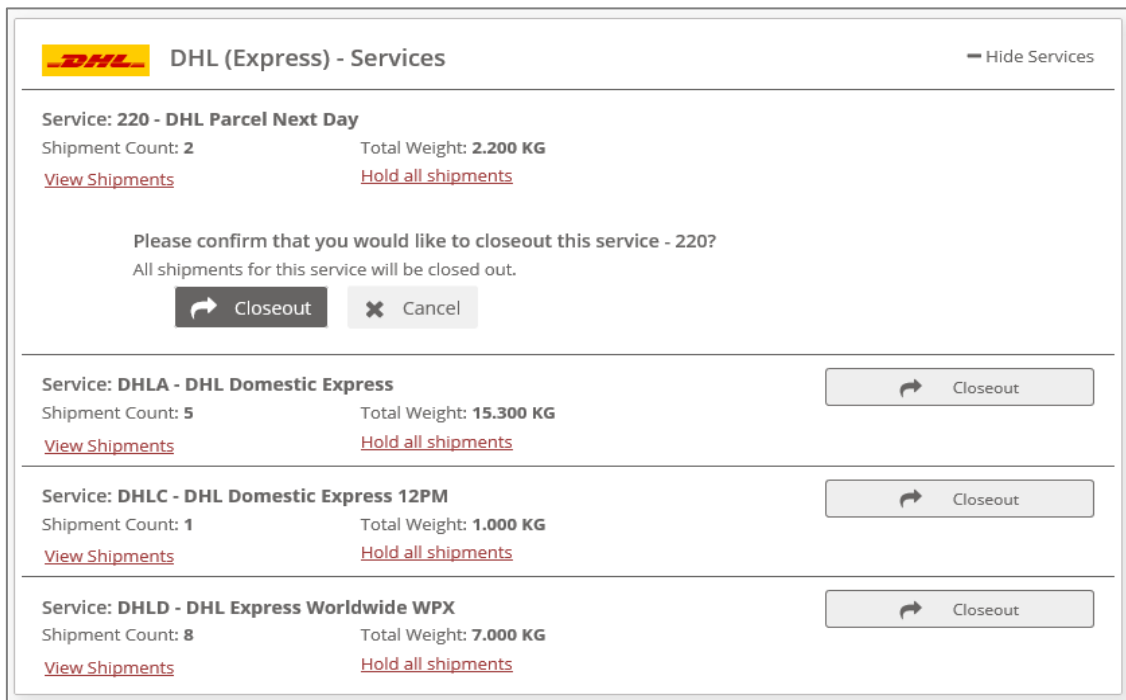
DHL DHL (Express) - Services

Hide Services

Service: 220 - DHL Parcel Next Day

Shipment Count: 2 Total Weight: 2.200 KG

View Shipments Hold all shipments

Please confirm that you would like to closeout this service - 220?

All shipments for this service will be closed out.

Closeout Cancel

Service: DHLA - DHL Domestic Express

Closeout

Shipment Count: 5 Total Weight: 15.300 KG

View Shipments Hold all shipments

Service: DHLC - DHL Domestic Express 12PM

Closeout

Shipment Count: 1 Total Weight: 1.000 KG

View Shipments Hold all shipments

Service: DHLD - DHL Express Worldwide WPX

Closeout

Shipment Count: 8 Total Weight: 7.000 KG

View Shipments Hold all shipments